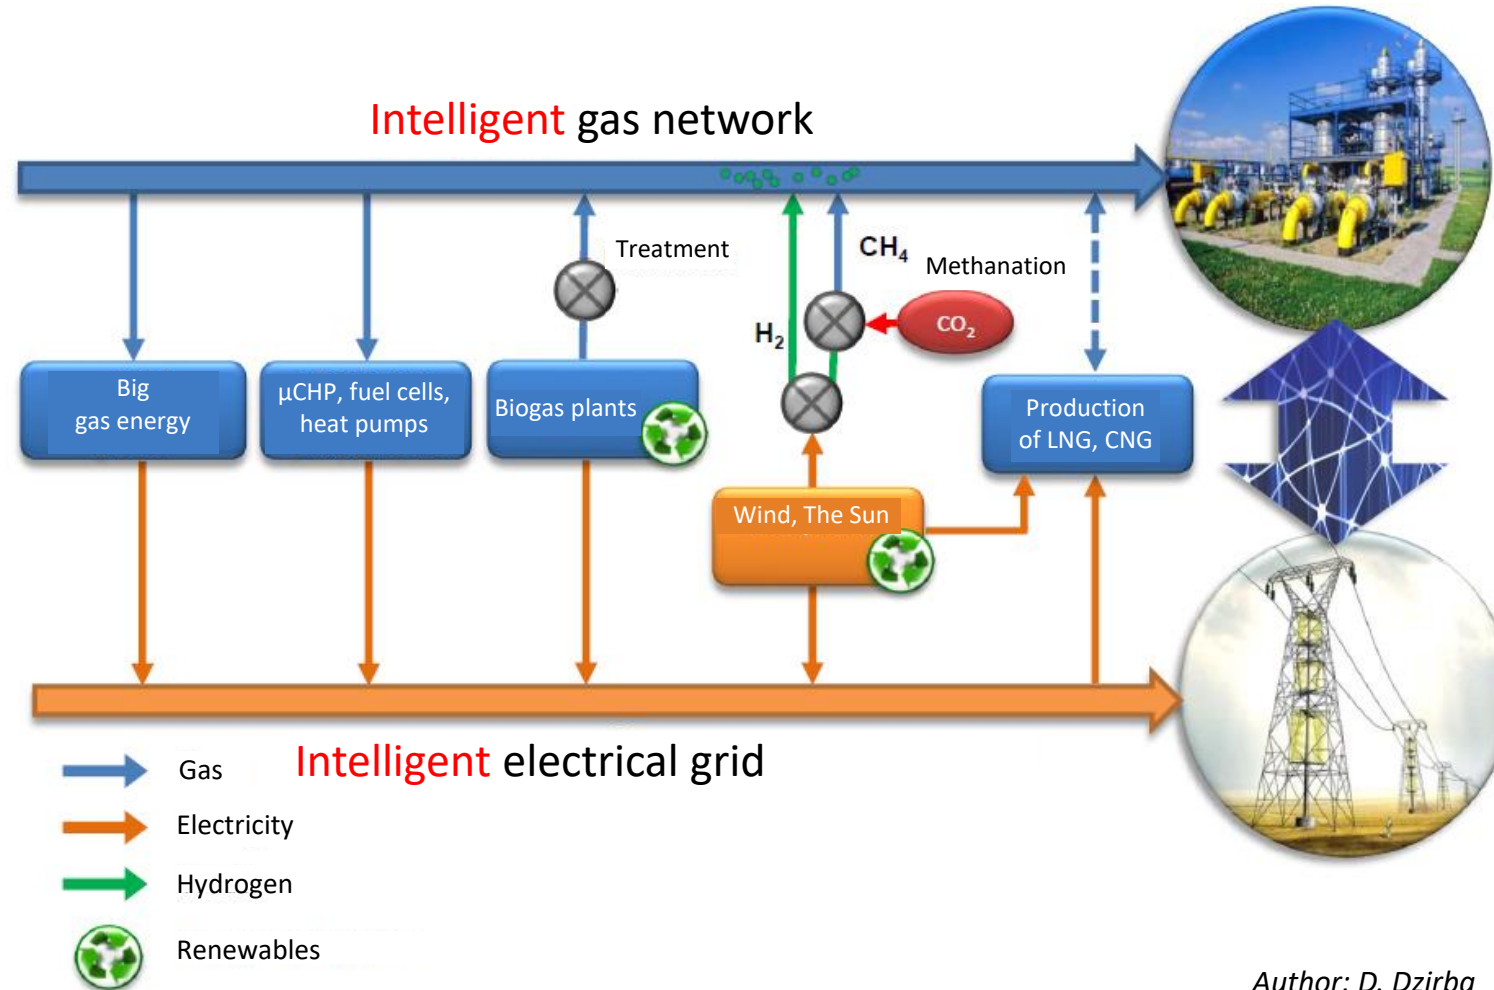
Intelligent gas network

Treatment

$CH_4$

Methanation

$H_2$

$CO_2$

Big gas energy

μCHP, fuel cells, heat pumps

Biogas plants

Production of LNG, CNG

Wind, The Sun

Gas

Intelligent electrical grid

Electricity

Hydrogen

Renewables

Author: D. Dzirba